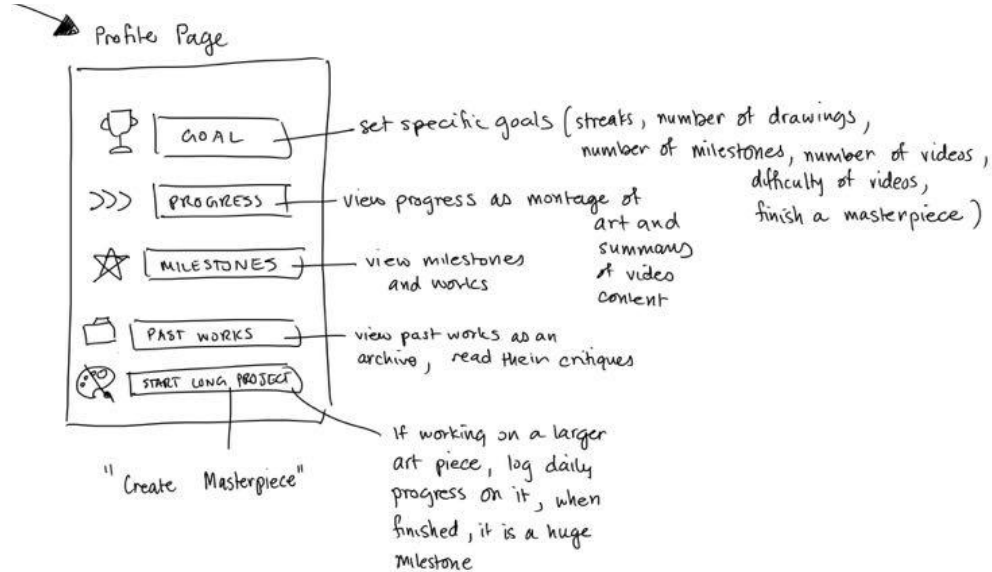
Profile Page

GOAL

PROGRESS

MILESTONES

PAST WORKS

START LONG PROJECT

set specific goals (streaks, number of drawings, number of milestones, number of videos, difficulty of videos, finish a masterpiece)

view progress as montage of art and summary of video content

view milestones and works

view past works as an archive, read their critiques

If working on a larger art piece, log daily progress on it, when finished, it is a huge milestone

"Create Masterpiece"